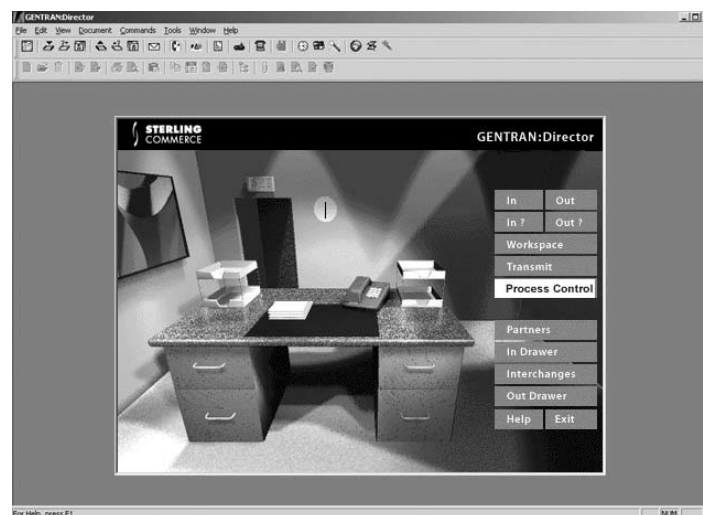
GENTRAN:Director

File Edit View Document Commands Tools Window Help

STERLING COMMERCE

GENTRAN:Director

In
Out
In ?
Out ?
Workspace
Transmit
Process Control
Partners
In Drawer
Interchanges
Out Drawer
Help
Exit

For Help, press F1

NUM